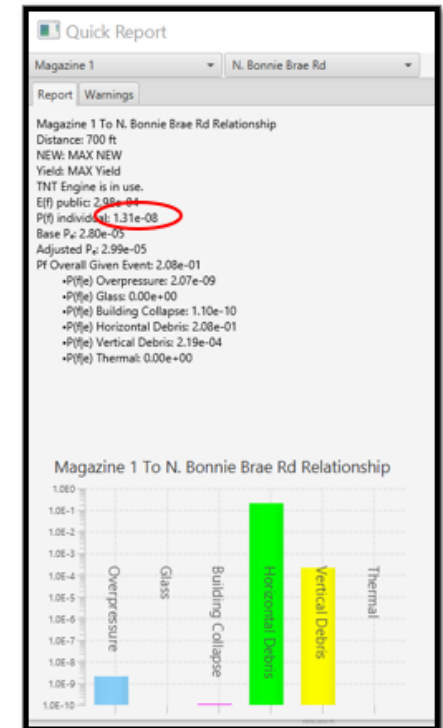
Quick Report

Magazine 1
N. Bonnie Brae Rd

Report
Warnings

Magazine 1 To N. Bonnie Brae Rd Relationship
Distance: 700 ft
NEW: MAX NEW
Yield: MAX Yield
TNT Engine is in use.
E(f) public: 2.98e-04
P(f) individual: 1.31e-08
Base $P_e$: 2.80e-05
Adjusted $P_e$: 2.99e-05
Pf Overall Given Event: 2.08e-01
•P(f|e) Overpressure: 2.07e-09
•P(f|e) Glass: 0.00e+00
•P(f|e) Building Collapse: 1.10e-10
•P(f|e) Horizontal Debris: 2.08e-01
•P(f|e) Vertical Debris: 2.19e-04
•P(f|e) Thermal: 0.00e+00

Magazine 1 To N. Bonnie Brae Rd Relationship

1.0E0
1.0E-1
1.0E-2
1.0E-3
1.0E-4
1.0E-5
1.0E-6
1.0E-7
1.0E-8
1.0E-9
1.0E-10

Overpressure
Glass
Building Collapse
Horizontal Debris
Vertical Debris
Thermal